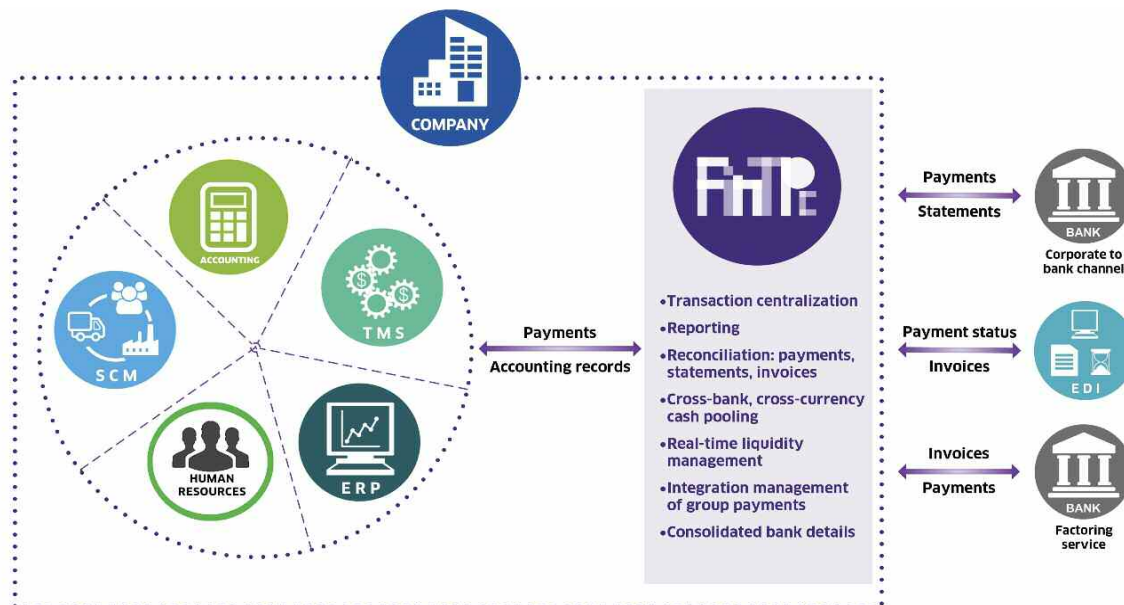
COMPANY

ACCOUNTING

TMS

SCM

HUMAN RESOURCES

ERP

Payments

Accounting records

FinTP

•Transaction centralization
•Reporting
•Reconciliation: payments, statements, invoices
•Cross-bank, cross-currency cash pooling
•Real-time liquidity management
•Integration management of group payments
•Consolidated bank details

Payments

Statements

BANK

Corporate to bank channel

Payment status

Invoices

EDI

Invoices

Payments

BANK

Factoring service